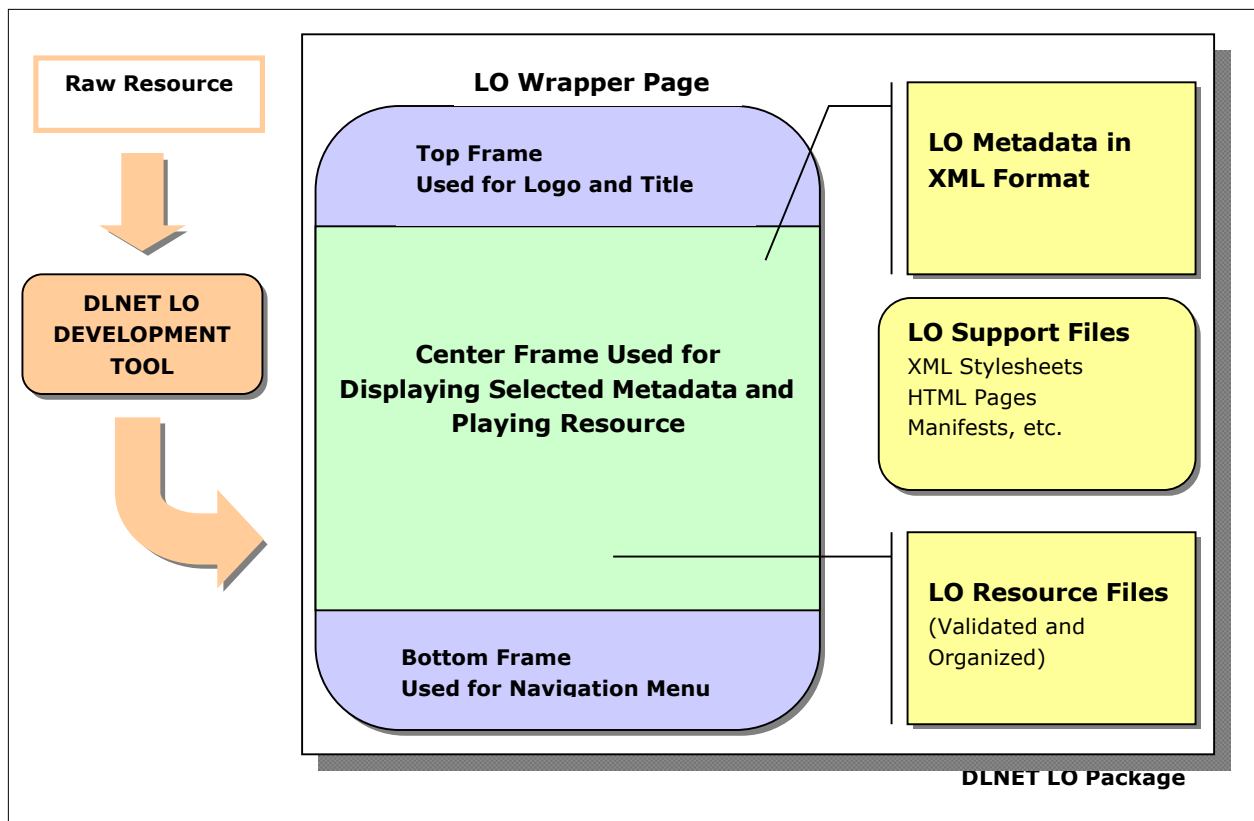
Raw Resource

DLNET LO DEVELOPMENT TOOL

LO Wrapper Page

Top Frame
Used for Logo and Title

Center Frame Used for Displaying Selected Metadata and Playing Resource

Bottom Frame
Used for Navigation Menu

LO Metadata in XML Format

LO Support Files
XML Stylesheets
HTML Pages
Manifests, etc.

LO Resource Files
(Validated and Organized)

DLNET LO Package